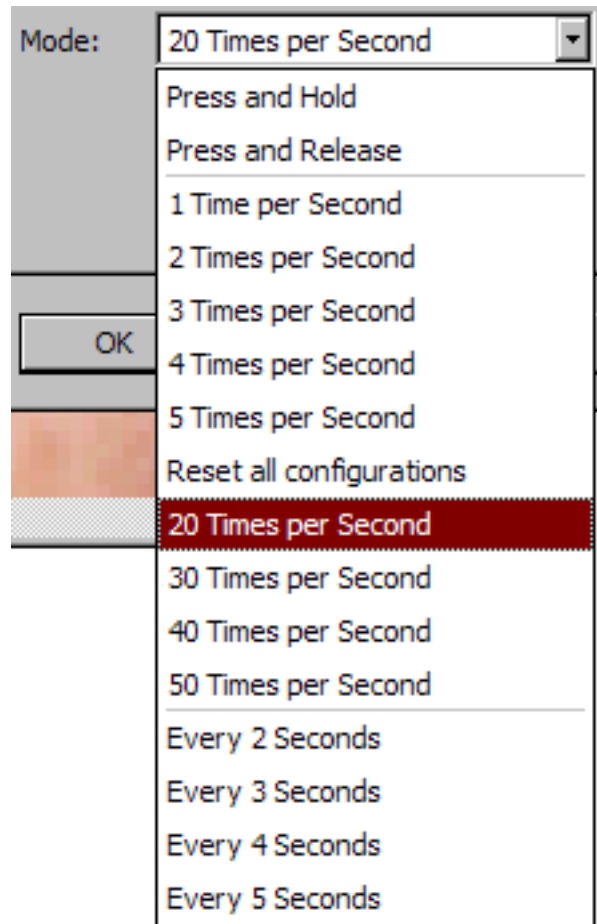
Mode: 20 Times per Second

Press and Hold
Press and Release
1 Time per Second
2 Times per Second
3 Times per Second
4 Times per Second
5 Times per Second
Reset all configurations
20 Times per Second
30 Times per Second
40 Times per Second
50 Times per Second
Every 2 Seconds
Every 3 Seconds
Every 4 Seconds
Every 5 Seconds

OK